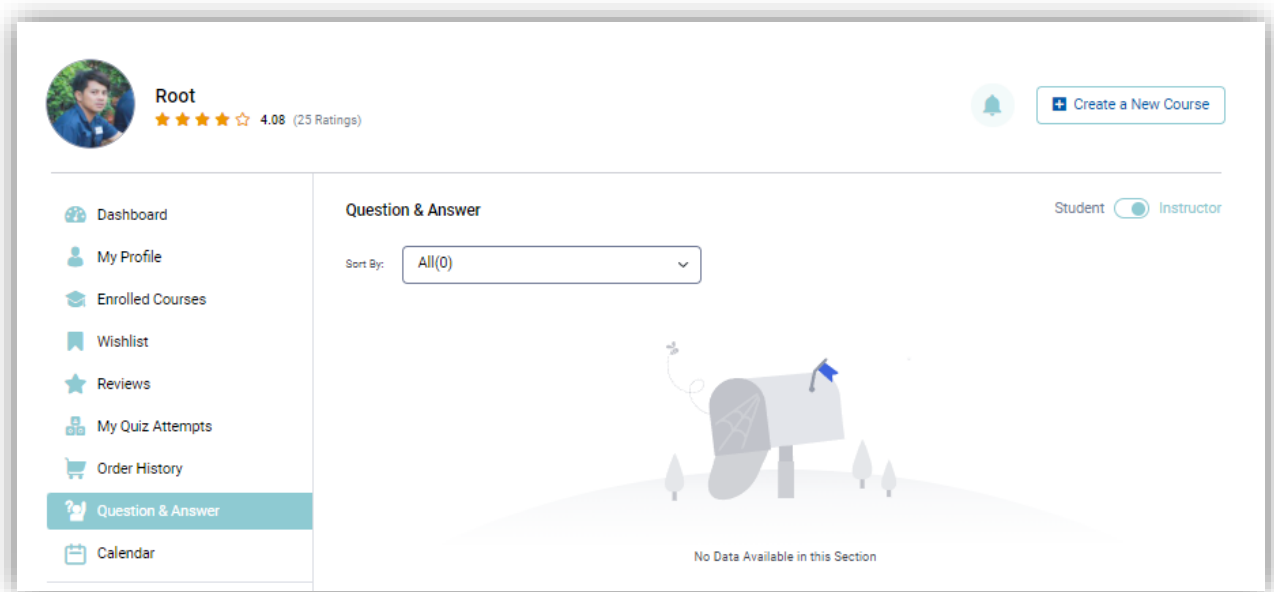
Root
4.08 (25 Ratings)

Create a New Course

Dashboard
My Profile
Enrolled Courses
Wishlist
Reviews
My Quiz Attempts
Order History
Question & Answer
Calendar

Question & Answer

Student Instructor

Sort By: All(0)

No Data Available in this Section